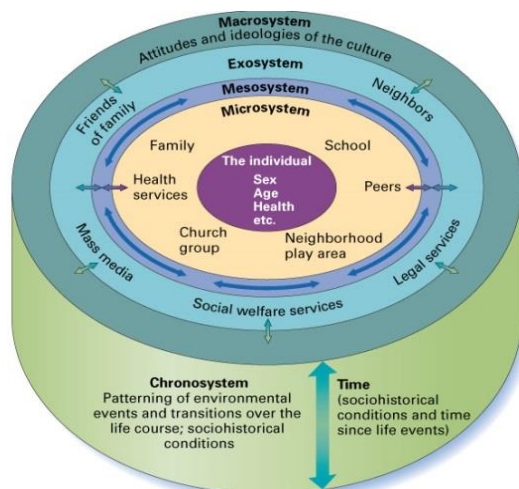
Macrosystem
Attitudes and ideologies of the culture

Exosystem

Mesosystem

Microsystem

Friends of family

Neighbors

Family

School

The individual
Sex
Age
Health
etc.

Health services

Peers

Church group

Neighborhood play area

Mass media

Legal services

Social welfare services

Chronosystem
Patterning of environmental events and transitions over the life course; sociohistorical conditions

Time
(sociohistorical conditions and time since life events)